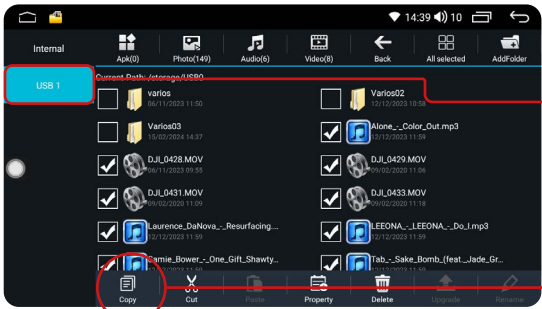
14:39 10

Internal

USB 1

Apk(0)
Photo(149)
Audio(6)
Video(8)
Back
All selected
AddFolder

Current Path: /storage/USB0

varios
06/11/2023 11:50

Varios02
12/12/2023 10:58

Varios03
15/02/2024 14:37

Alone_-_Color_Out.mp3
12/12/2023 11:59

DJI_0428.MOV
09/02/2020 09:55

DJI_0429.MOV
09/02/2020 11:06

DJI_0431.MOV
09/02/2020 11:09

DJI_0433.MOV
09/02/2020 11:18

Laurence_DaNova_-_Resurfacing....
12/12/2023 11:59

LEEONA_-_LEEONA_-_Do_I.mp3
12/12/2023 11:59

Camie_Bower_-_One_Gift_Shawty...
12/12/2023 11:59

Tab_-_Sake_Bomb_(feat._Jade_Gr...
12/12/2023 11:59

Copy
Cut
Paste
Property
Delete
Upgrade
Rename